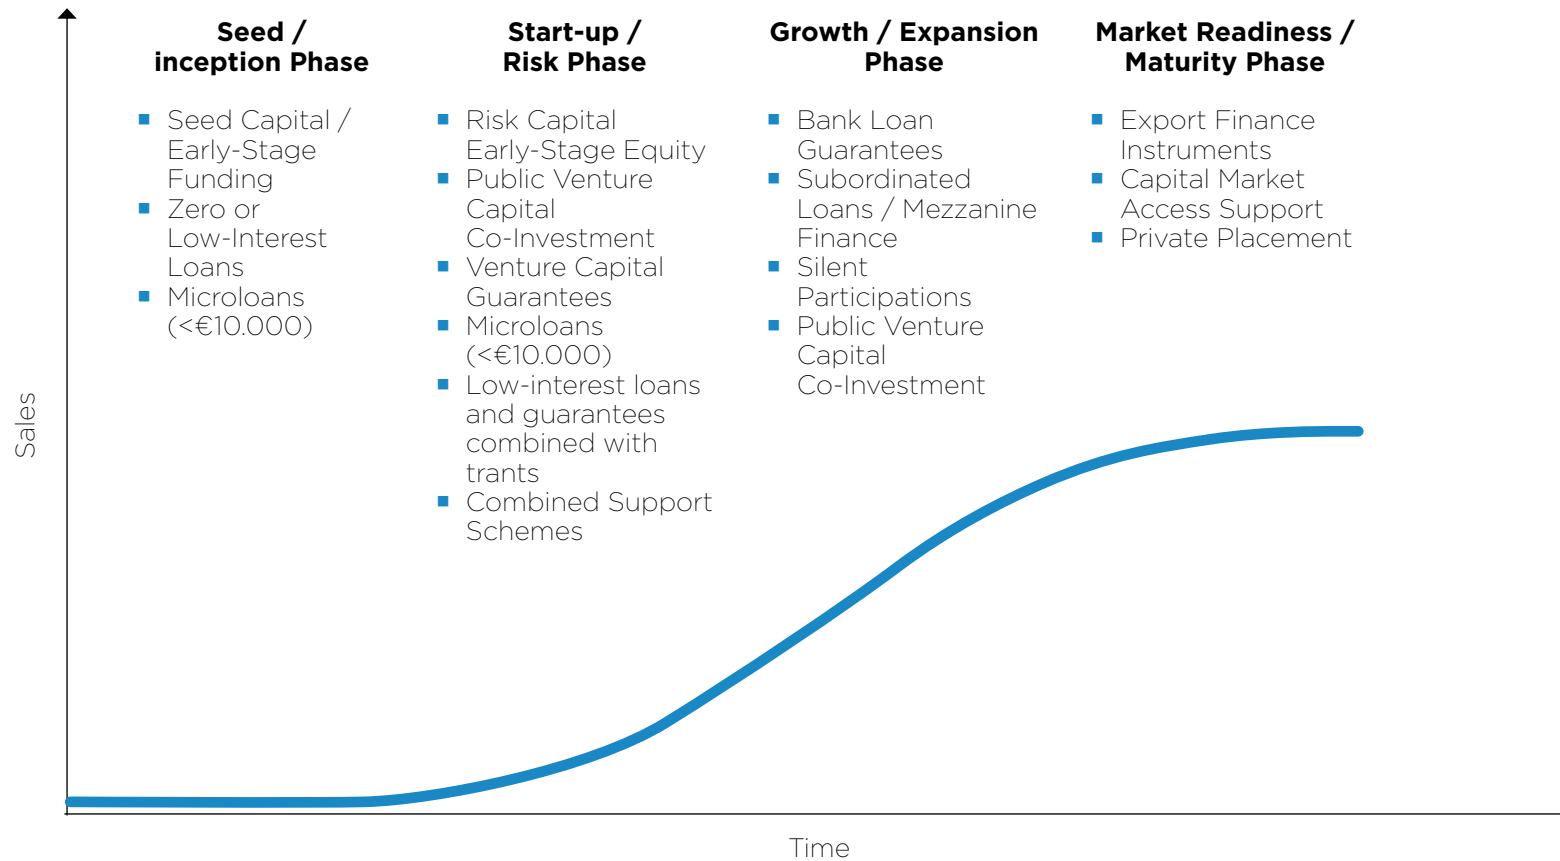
Seed / inception Phase

- Seed Capital / Early-Stage Funding
- Zero or Low-Interest Loans
- Microloans (<€10.000)

Start-up / Risk Phase

- Risk Capital Early-Stage Equity
- Public Venture Capital Co-Investment
- Venture Capital Guarantees
- Microloans (<€10.000)
- Low-interest loans and guarantees combined with trants
- Combined Support Schemes

Growth / Expansion Phase

- Bank Loan Guarantees
- Subordinated Loans / Mezzanine Finance
- Silent Participations
- Public Venture Capital Co-Investment

Market Readiness / Maturity Phase

- Export Finance Instruments
- Capital Market Access Support
- Private Placement

Sales

Time